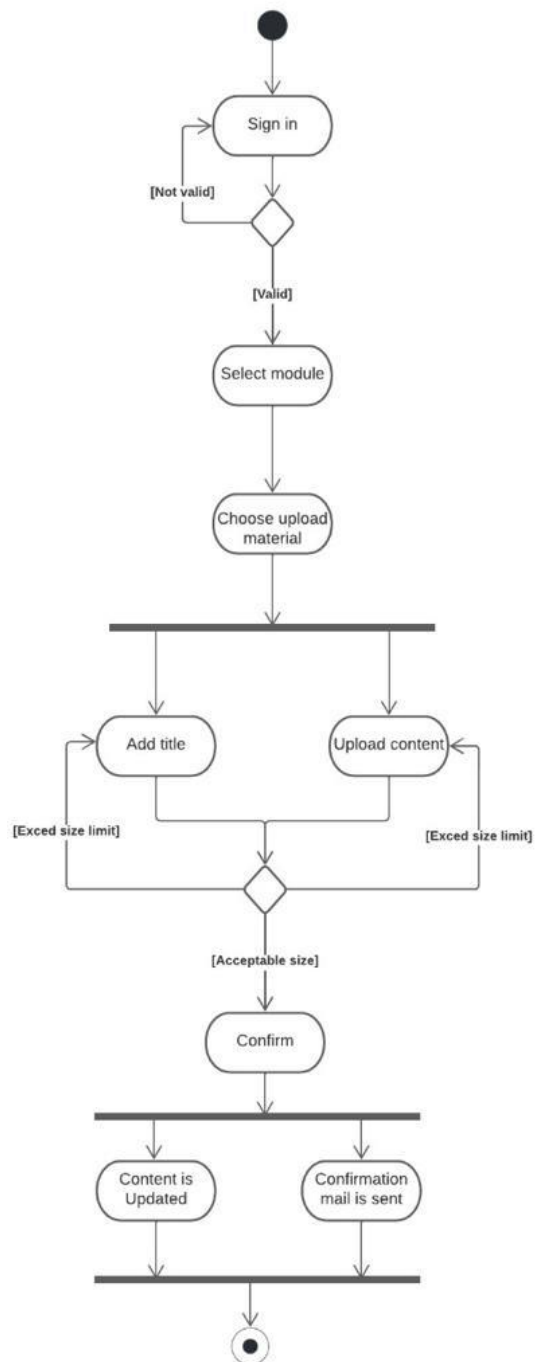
Sign in

[Not valid]

[Valid]

Select module

Choose upload material

Add title

Upload content

[Exced size limit]

[Exced size limit]

[Acceptable size]

Confirm

Content is Updated

Confirmation mail is sent